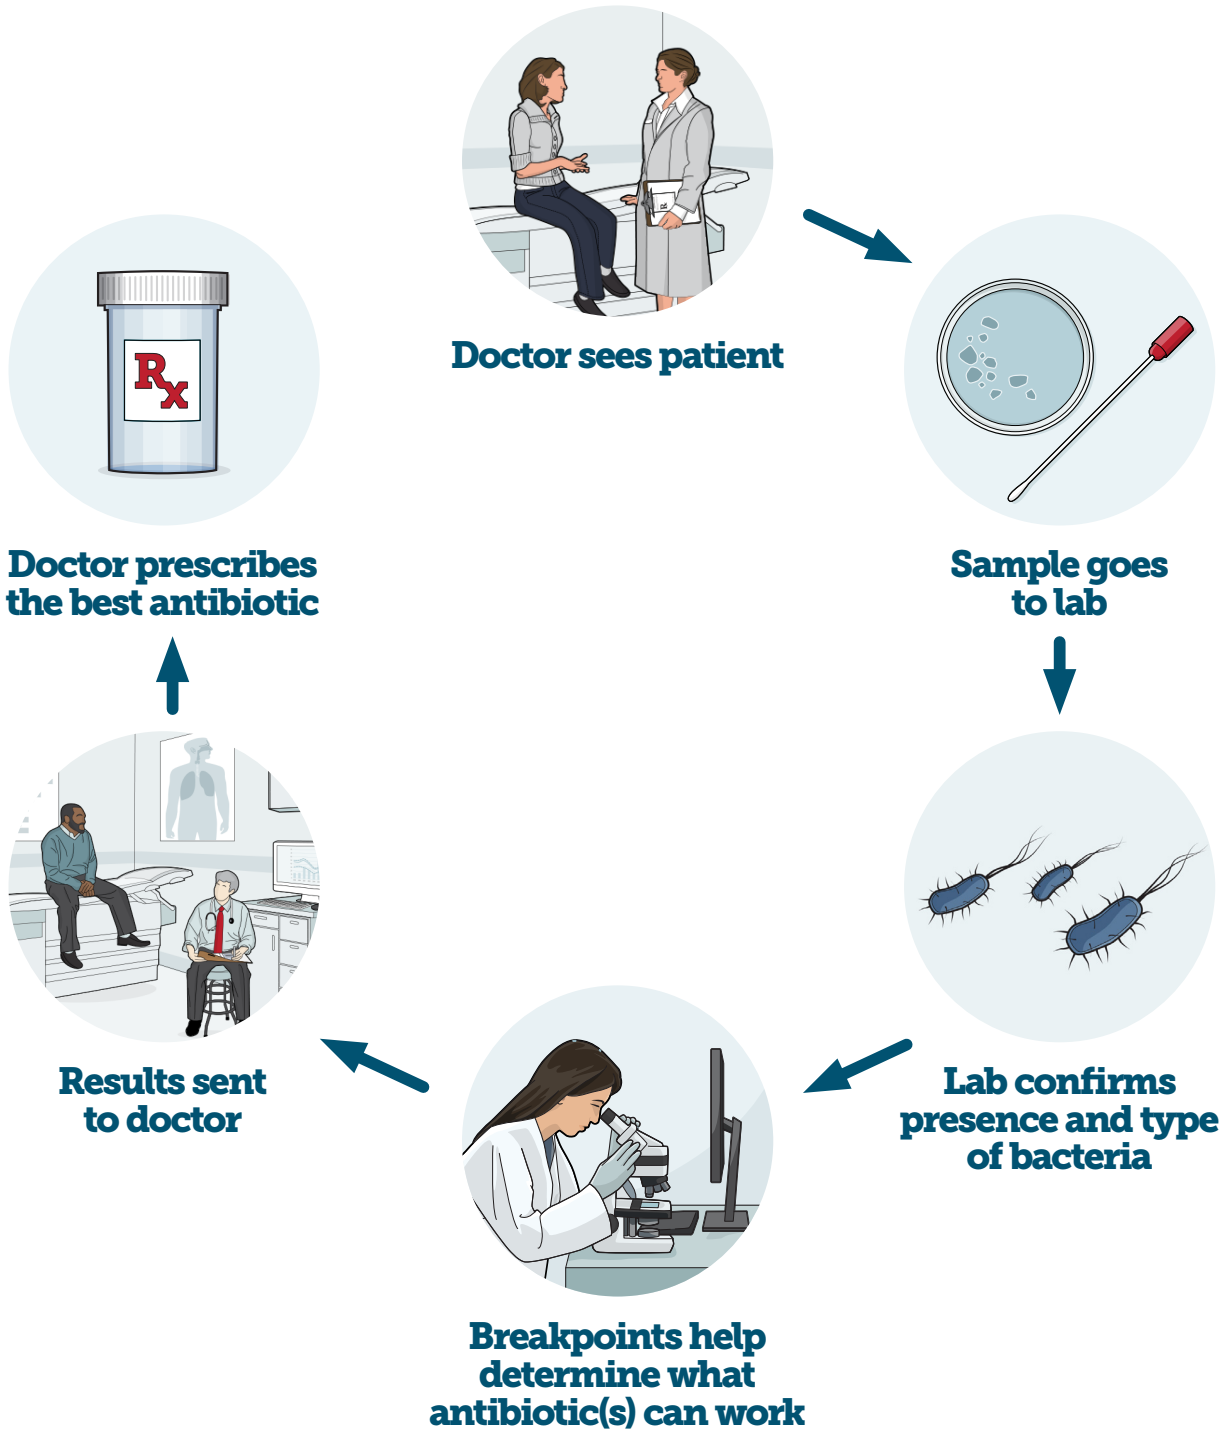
Doctor sees patient

Sample goes to lab

Lab confirms presence and type of bacteria

Breakpoints help determine what antibiotic(s) can work

Results sent to doctor

Doctor prescribes the best antibiotic

Rx